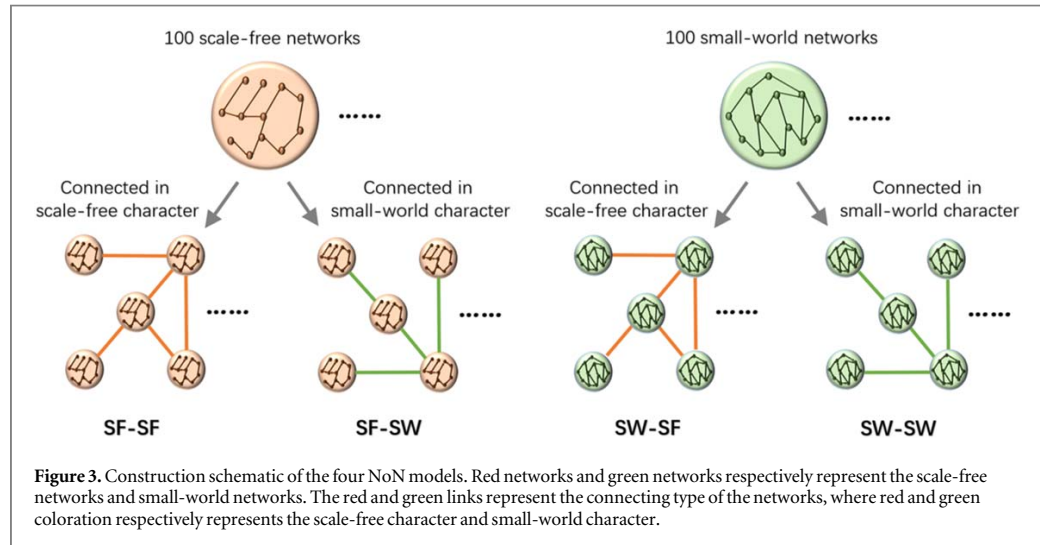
100 scale-free networks

100 small-world networks

......

......

Connected in scale-free character

Connected in small-world character

Connected in scale-free character

Connected in small-world character

......

......

......

......

SF-SF

SF-SW

SW-SF

SW-SW

**Figure 3.** Construction schematic of the four NoN models. Red networks and green networks respectively represent the scale-free networks and small-world networks. The red and green links represent the connecting type of the networks, where red and green coloration respectively represents the scale-free character and small-world character.